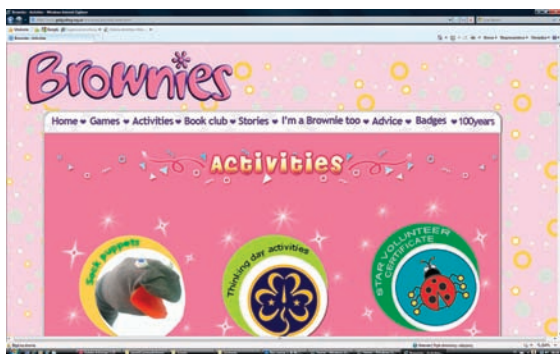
Brownies - Activities - Windows Internet Explorer

Brownies

Home Games Activities Book club Stories I'm a Brownie too Advice Badges 100years

Activities

Sock puppets

Thinking day activities

STAR VOLUNTEER CERTIFICATE